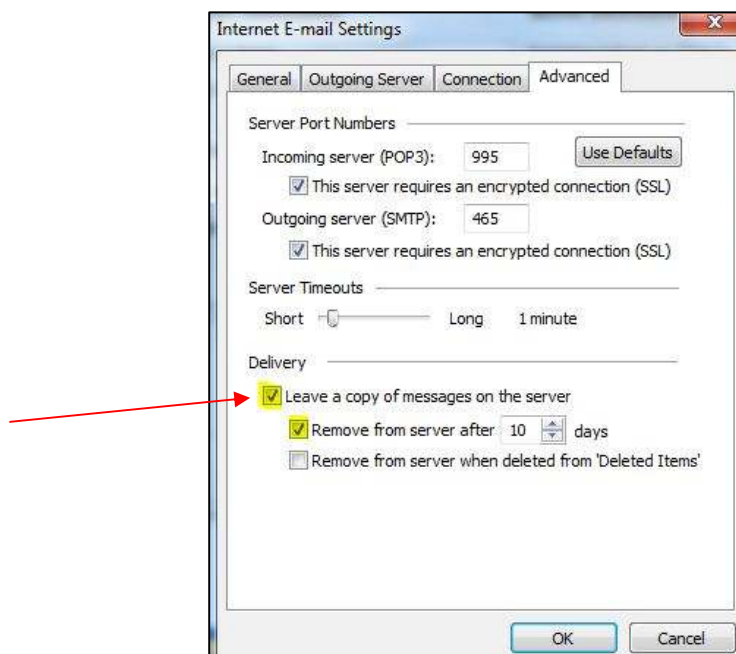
Internet E-mail Settings

General | Outgoing Server | Connection | Advanced

Server Port Numbers

Incoming server (POP3): 995

Use Defaults

This server requires an encrypted connection (SSL)

Outgoing server (SMTP): 465

This server requires an encrypted connection (SSL)

Server Timeouts

Short Long 1 minute

Delivery

Leave a copy of messages on the server

Remove from server after 10 days

Remove from server when deleted from 'Deleted Items'

OK Cancel